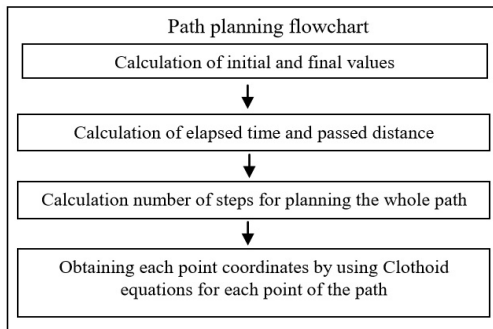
Path planning flowchart

Calculation of initial and final values

Calculation of elapsed time and passed distance

Calculation number of steps for planning the whole path

Obtaining each point coordinates by using Clothoid equations for each point of the path